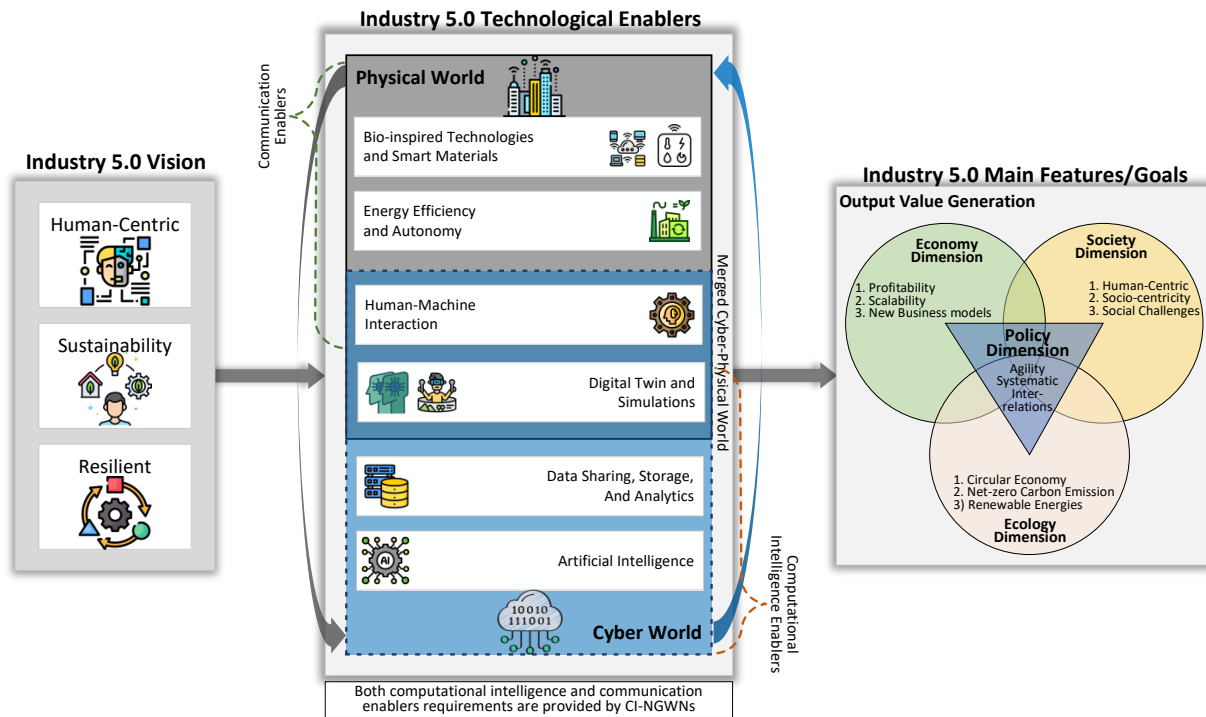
Industry 5.0 Technological Enablers

Industry 5.0 Vision

Human-Centric

Sustainability

Resilient

Communication Enablers

Physical World

Bio-inspired Technologies and Smart Materials

Energy Efficiency and Autonomy

Human-Machine Interaction

Digital Twin and Simulations

Data Sharing, Storage, And Analytics

Artificial Intelligence

AI

10010
111001

Cyber World

Merged Cyber-Physical World

Computational Intelligence Enablers

Both computational intelligence and communication enablers requirements are provided by CI-NGWNs

Industry 5.0 Main Features/Goals

Output Value Generation

Economy Dimension

1. Profitability
2. Scalability
3. New Business models

Society Dimension

1. Human-Centric
2. Socio-centricity
3. Social Challenges

Policy Dimension

Agility
Systematic
Inter-relations

1. Circular Economy
2. Net-zero Carbon Emission
3) Renewable Energies

Ecology Dimension